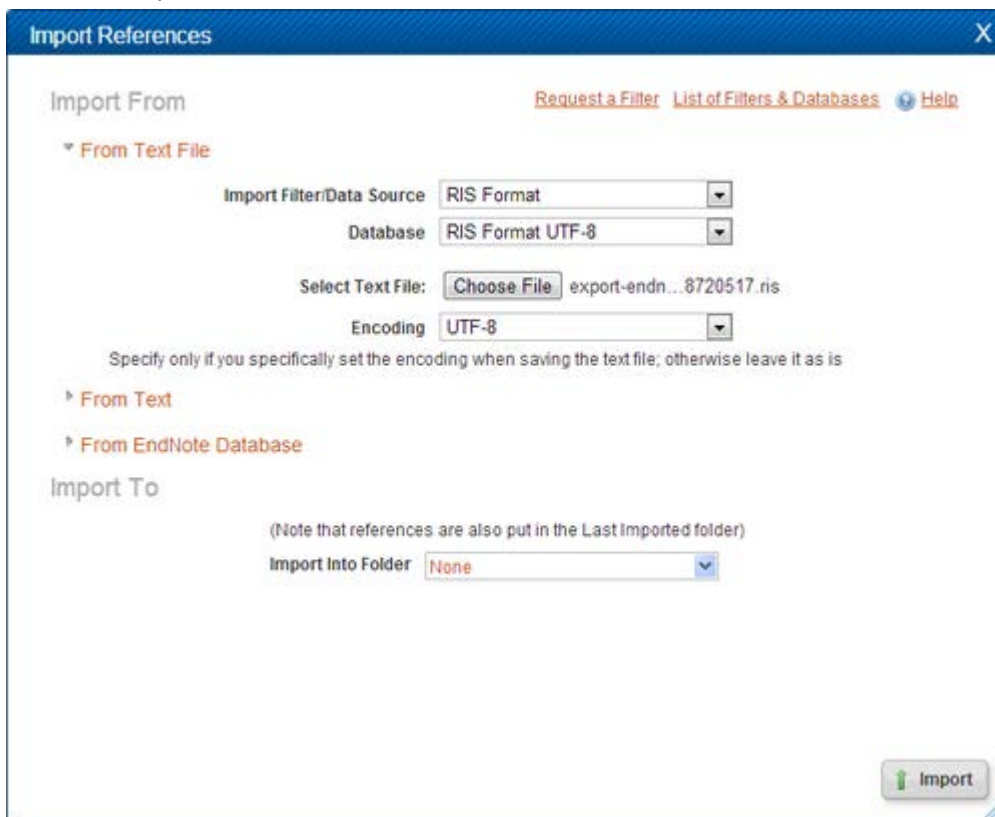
Import References

X

Import From

Request a Filter List of Filters & Databases Help

From Text File

Import Filter/Data Source RIS Format

Database RIS Format UTF-8

Select Text File: Choose File export-endn…8720517.ris

Encoding UTF-8

Specify only if you specifically set the encoding when saving the text file; otherwise leave it as is

From Text

From EndNote Database

Import To

(Note that references are also put in the Last Imported folder)

Import Into Folder None

Import